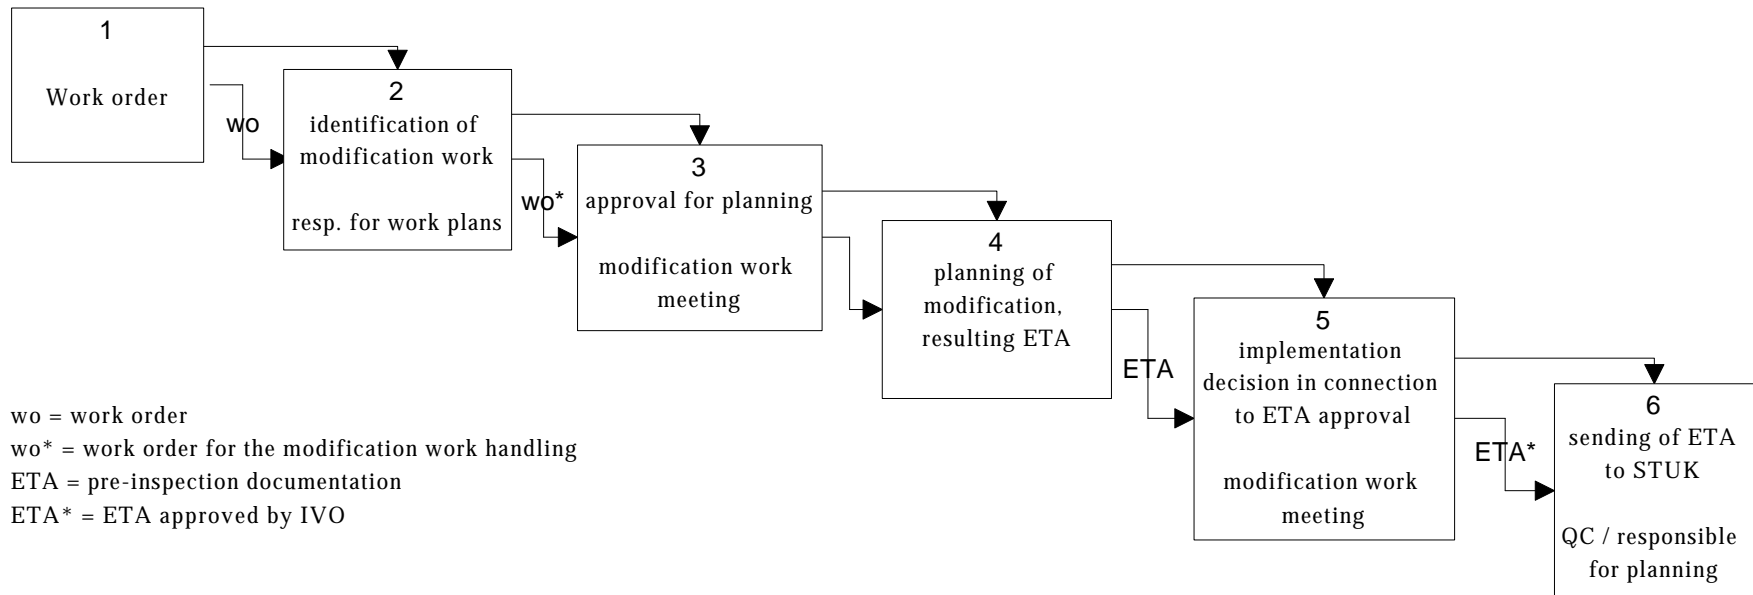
1
Work order

wo

2
identification of modification work

resp. for work plans

wo*

3
approval for planning

modification work meeting

4
planning of modification, resulting ETA

ETA

5
implementation decision in connection to ETA approval

modification work meeting

ETA*

6
sending of ETA to STUK

QC / responsible for planning

wo = work order
wo* = work order for the modification work handling
ETA = pre-inspection documentation
ETA* = ETA approved by IVO